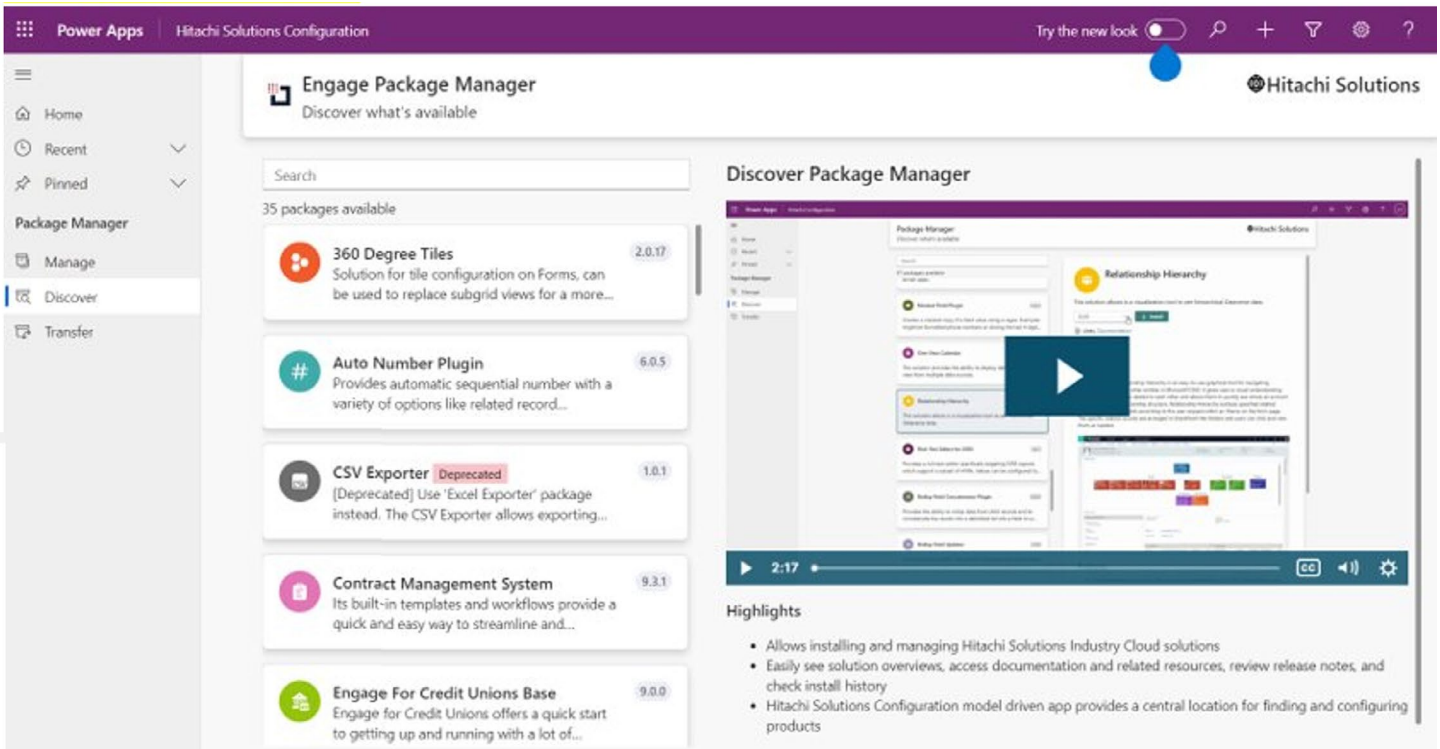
Power Apps | Hitachi Solutions Configuration

Try the new look

Home
Recent
Pinned
Package Manager
Manage
Discover
Transfer

Engage Package Manager
Discover what's available

Hitachi Solutions

Search
35 packages available

360 Degree Tiles
2.0.17
Solution for tile configuration on Forms, can be used to replace subgrid views for a more...

Auto Number Plugin
6.0.5
Provides automatic sequential number with a variety of options like related record...

CSV Exporter Deprecated
1.0.1
[Deprecated] Use 'Excel Exporter' package instead. The CSV Exporter allows exporting...

Contract Management System
9.3.1
Its built-in templates and workflows provide a quick and easy way to streamline and...

Engage For Credit Unions Base
9.0.0
Engage for Credit Unions offers a quick start to getting up and running with a lot of...

Discover Package Manager

Package Manager
Discover what's available
Hitachi Solutions
Relationship Hierarchy
Install

2:17

Highlights

• Allows installing and managing Hitachi Solutions Industry Cloud solutions
• Easily see solution overviews, access documentation and related resources, review release notes, and check install history
• Hitachi Solutions Configuration model driven app provides a central location for finding and configuring products